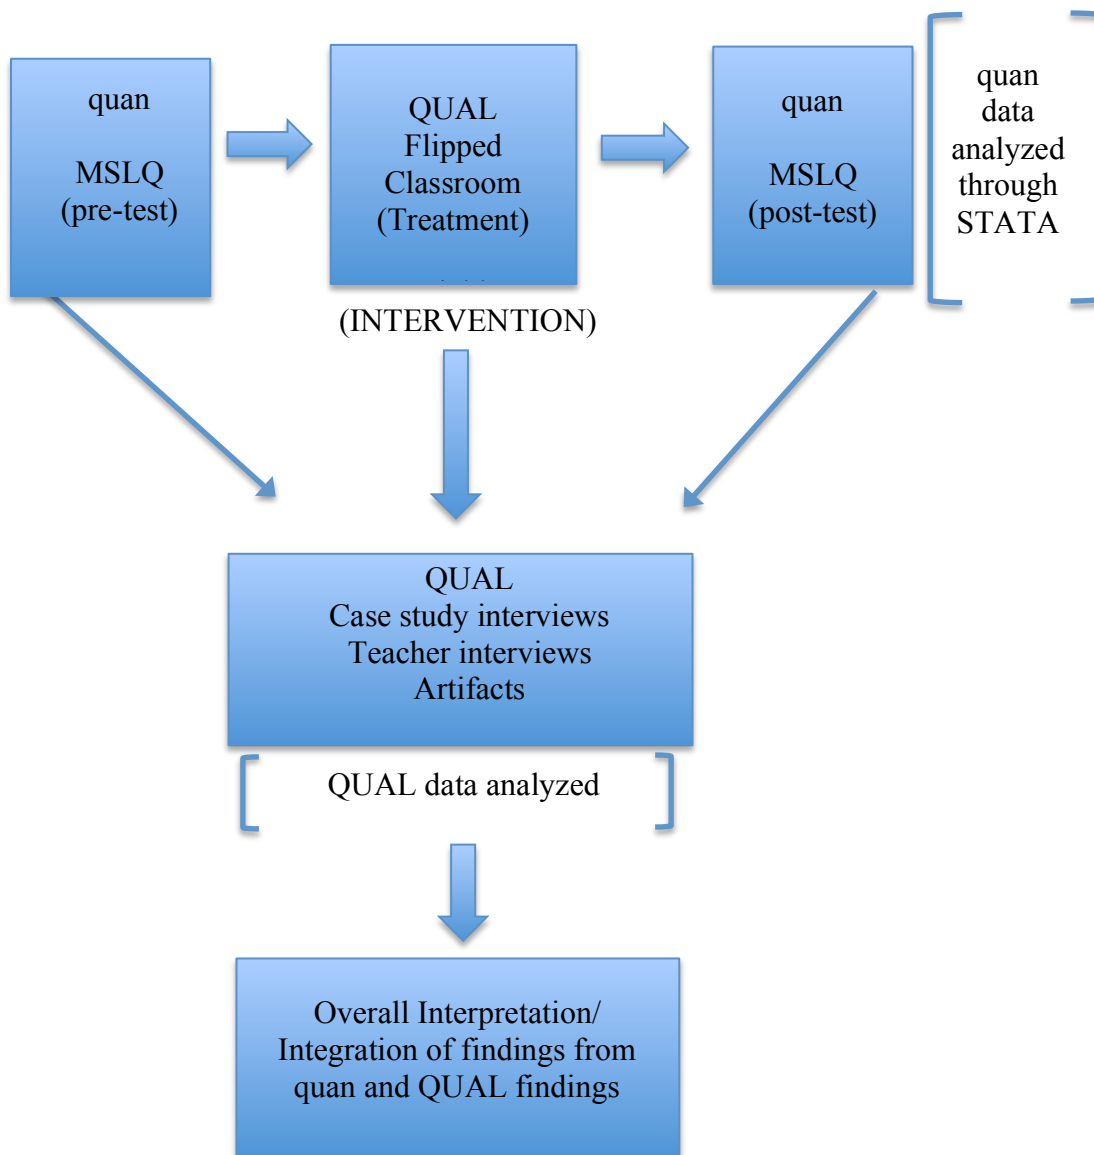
quan

MSLQ
(pre-test)

QUAL
Flipped
Classroom
(Treatment)

quan

MSLQ
(post-test)

quan
data
analyzed
through
STATA

(INTERVENTION)

QUAL
Case study interviews
Teacher interviews
Artifacts

QUAL data analyzed

Overall Interpretation/
Integration of findings from
quan and QUAL findings